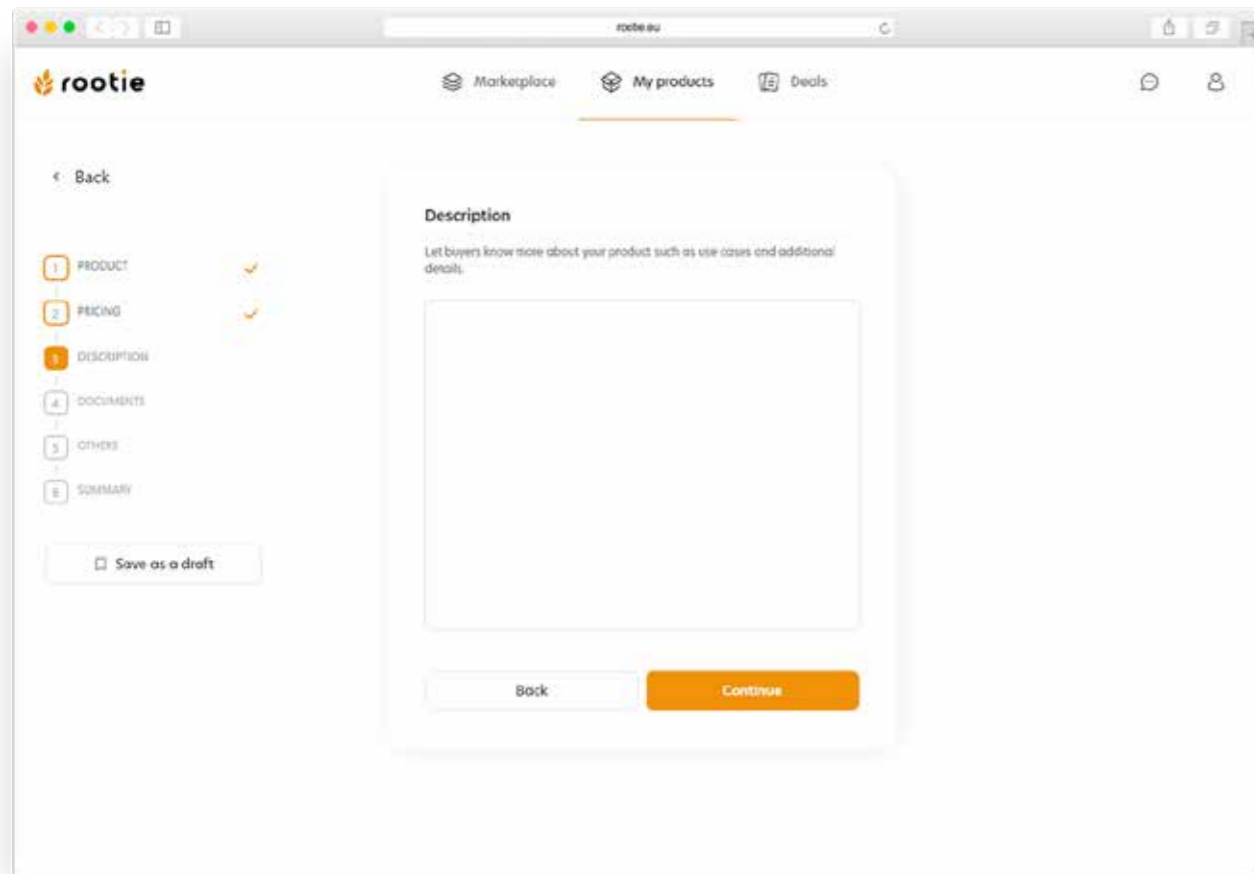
rootie.eu

rootie

Marketplace
My products
Deals

‹ Back

1 PRODUCT
2 PRICING
3 DESCRIPTION
4 DOCUMENTS
5 OTHERS
6 SUMMARY

Save as a draft

Description

Let buyers know more about your product such as use cases and additional details.

Back
Continue